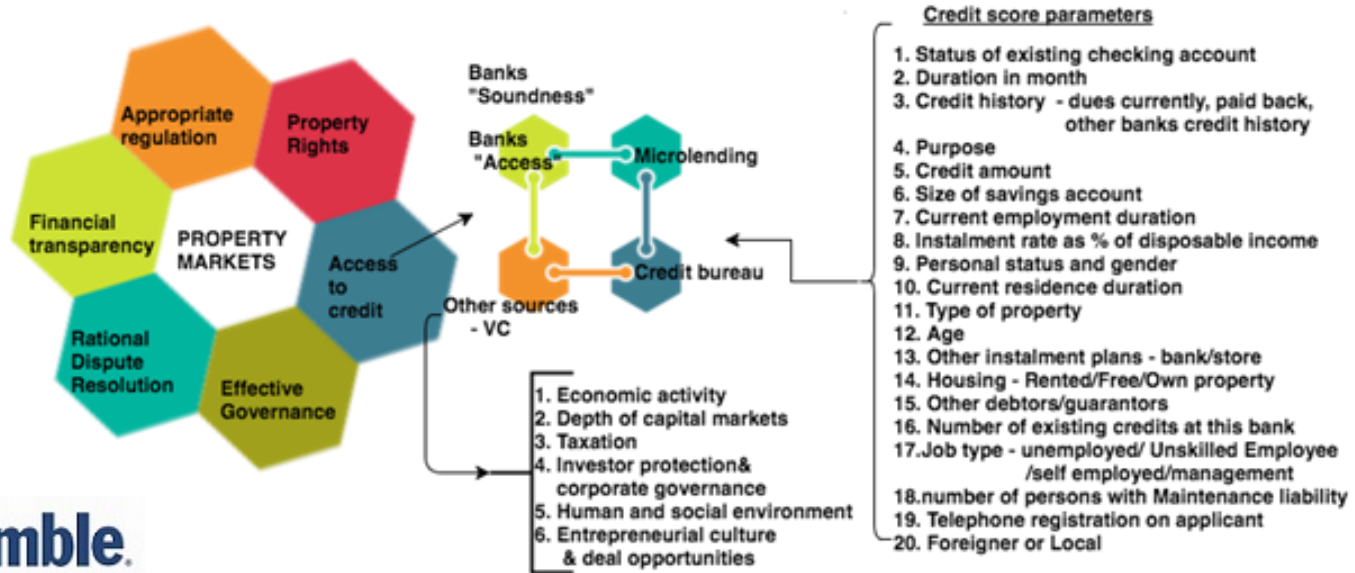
Appropriate regulation

Property Rights

Financial transparency

PROPERTY MARKETS

Access to credit

Rational Dispute Resolution

Effective Governance

Banks "Soundness"

Banks "Access"

Microlending

Credit bureau

Other sources - VC

1. Economic activity
2. Depth of capital markets
3. Taxation
4. Investor protection& corporate governance
5. Human and social environment
6. Entrepreneurial culture & deal opportunities

Credit score parameters

1. Status of existing checking account
2. Duration in month
3. Credit history - dues currently, paid back, other banks credit history
4. Purpose
5. Credit amount
6. Size of savings account
7. Current employment duration
8. Instalment rate as % of disposable income
9. Personal status and gender
10. Current residence duration
11. Type of property
12. Age
13. Other instalment plans - bank/store
14. Housing - Rented/Free/Own property
15. Other debtors/guarantors
16. Number of existing credits at this bank
17.Job type - unemployed/ Unskilled Employee /self employed/management
18.number of persons with Maintenance liability
19. Telephone registration on applicant
20. Foreigner or Local

mble.